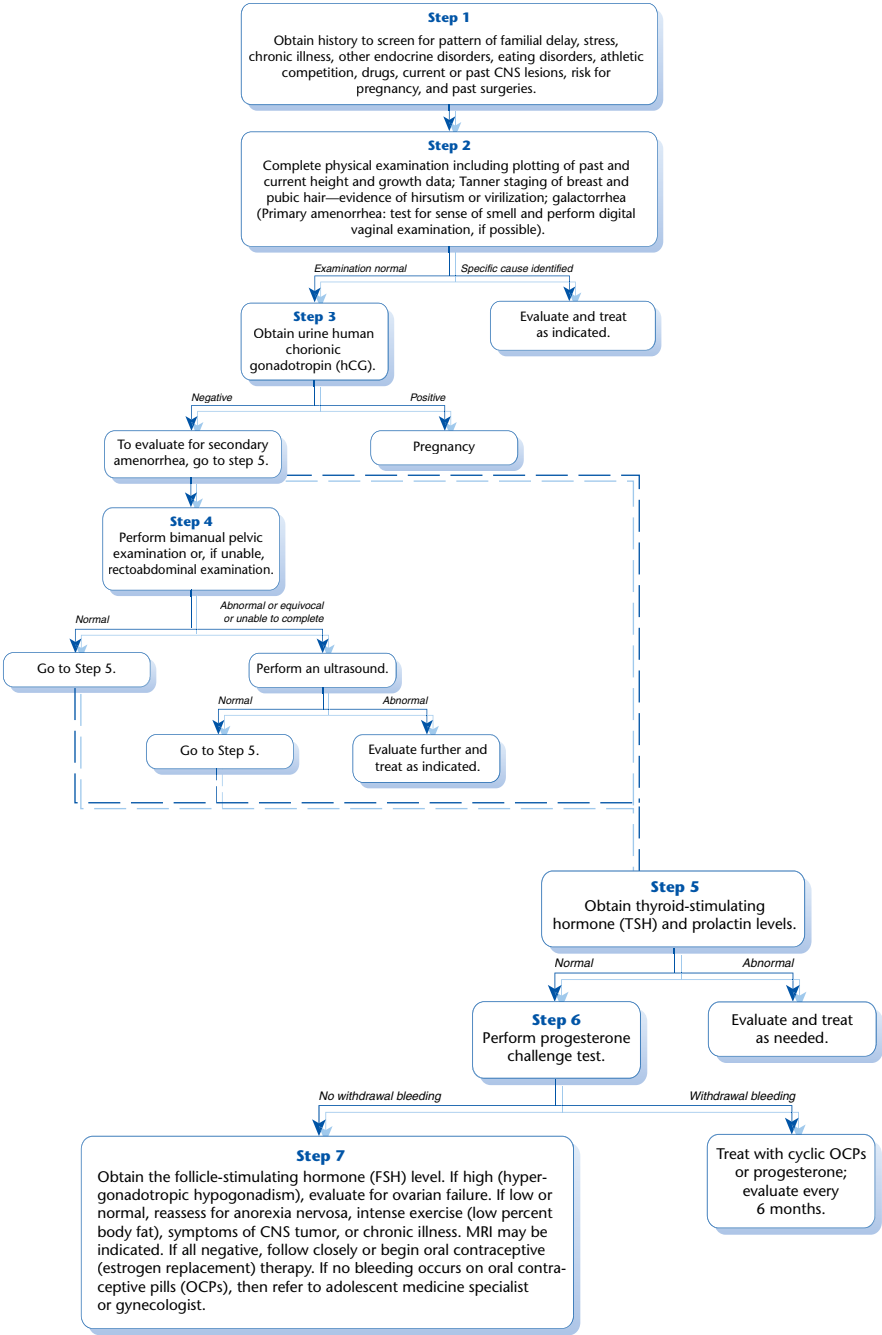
Step 1
Obtain history to screen for pattern of familial delay, stress, chronic illness, other endocrine disorders, eating disorders, athletic competition, drugs, current or past CNS lesions, risk for pregnancy, and past surgeries.

Step 2
Complete physical examination including plotting of past and current height and growth data; Tanner staging of breast and pubic hair—evidence of hirsutism or virilization; galactorrhea (Primary amenorrhea: test for sense of smell and perform digital vaginal examination, if possible).

Examination normal

Specific cause identified

Step 3
Obtain urine human chorionic gonadotropin (hCG).

Evaluate and treat as indicated.

Negative

Positive

To evaluate for secondary amenorrhea, go to step 5.

Pregnancy

Step 4
Perform bimanual pelvic examination or, if unable, rectoabdominal examination.

Normal

Abnormal or equivocal or unable to complete

Go to Step 5.

Perform an ultrasound.

Normal

Abnormal

Go to Step 5.

Evaluate further and treat as indicated.

Step 5
Obtain thyroid-stimulating hormone (TSH) and prolactin levels.

Normal

Abnormal

Step 6
Perform progesterone challenge test.

Evaluate and treat as needed.

No withdrawal bleeding

Withdrawal bleeding

Step 7
Obtain the follicle-stimulating hormone (FSH) level. If high (hypergonadotropic hypogonadism), evaluate for ovarian failure. If low or normal, reassess for anorexia nervosa, intense exercise (low percent body fat), symptoms of CNS tumor, or chronic illness. MRI may be indicated. If all negative, follow closely or begin oral contraceptive (estrogen replacement) therapy. If no bleeding occurs on oral contraceptive pills (OCPs), then refer to adolescent medicine specialist or gynecologist.

Treat with cyclic OCPs or progesterone; evaluate every 6 months.